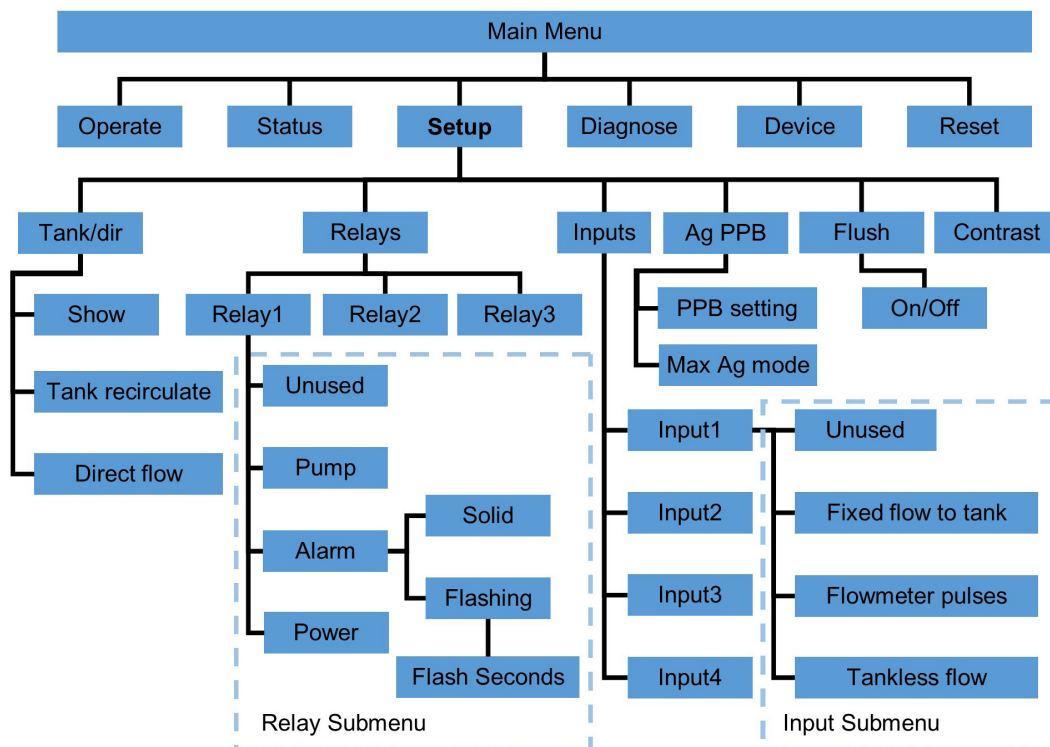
Main Menu

Operate
Status
**Setup**
Diagnose
Device
Reset

Tank/dir
Show
Tank recirculate
Direct flow

Relays
Relay1
Relay2
Relay3

Unused
Pump
Alarm
Solid
Flashing
Flash Seconds
Power

Relay Submenu

Inputs
Input1
Input2
Input3
Input4

Ag PPB
PPB setting
Max Ag mode

Flush
On/Off

Contrast

Unused
Fixed flow to tank
Flowmeter pulses
Tankless flow

Input Submenu